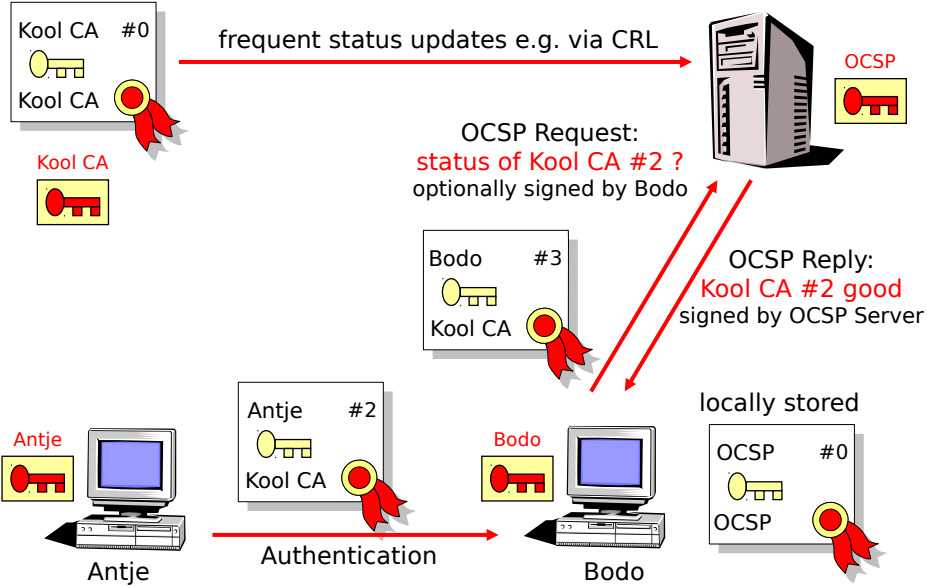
Kool CA #0

Kool CA

frequent status updates e.g. via CRL

OCSP

Kool CA

OCSP Request:
status of Kool CA #2 ?
optionally signed by Bodo

Bodo #3

Kool CA

OCSP Reply:
Kool CA #2 good
signed by OCSP Server

locally stored

Antje #2

Kool CA

Antje

Bodo

OCSP #0

OCSP

Authentication

Antje

Bodo